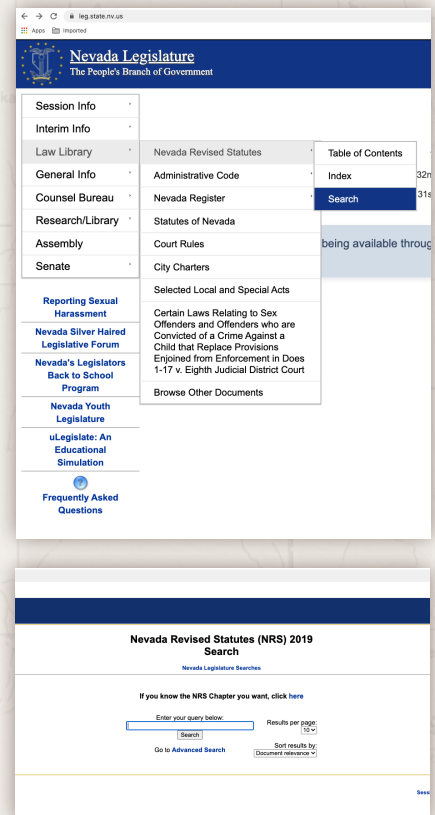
leg.state.nv.us
Apps Imported

Nevada Legislature
The People's Branch of Government

Session Info
Interim Info
Law Library
General Info
Counsel Bureau
Research/Library
Assembly
Senate

Nevada Revised Statutes
Administrative Code
Nevada Register
Statutes of Nevada
Court Rules
City Charters
Selected Local and Special Acts
Certain Laws Relating to Sex Offenders and Offenders who are Convicted of a Crime Against a Child that Replace Provisions Enjoined from Enforcement in Does 1-17 v. Eighth Judicial District Court
Browse Other Documents

Table of Contents
Index
Search

32n
31s
being available throug

Reporting Sexual Harassment
Nevada Silver Haired Legislative Forum
Nevada's Legislators Back to School Program
Nevada Youth Legislature
uLegislate: An Educational Simulation
Frequently Asked Questions

Nevada Revised Statutes (NRS) 2019 Search
Nevada Legislature Searches

If you know the NRS Chapter you want, click here

Enter your query below:
Search
Go to Advanced Search
Results per page:
10
Sort results by:
Document relevance

Sess